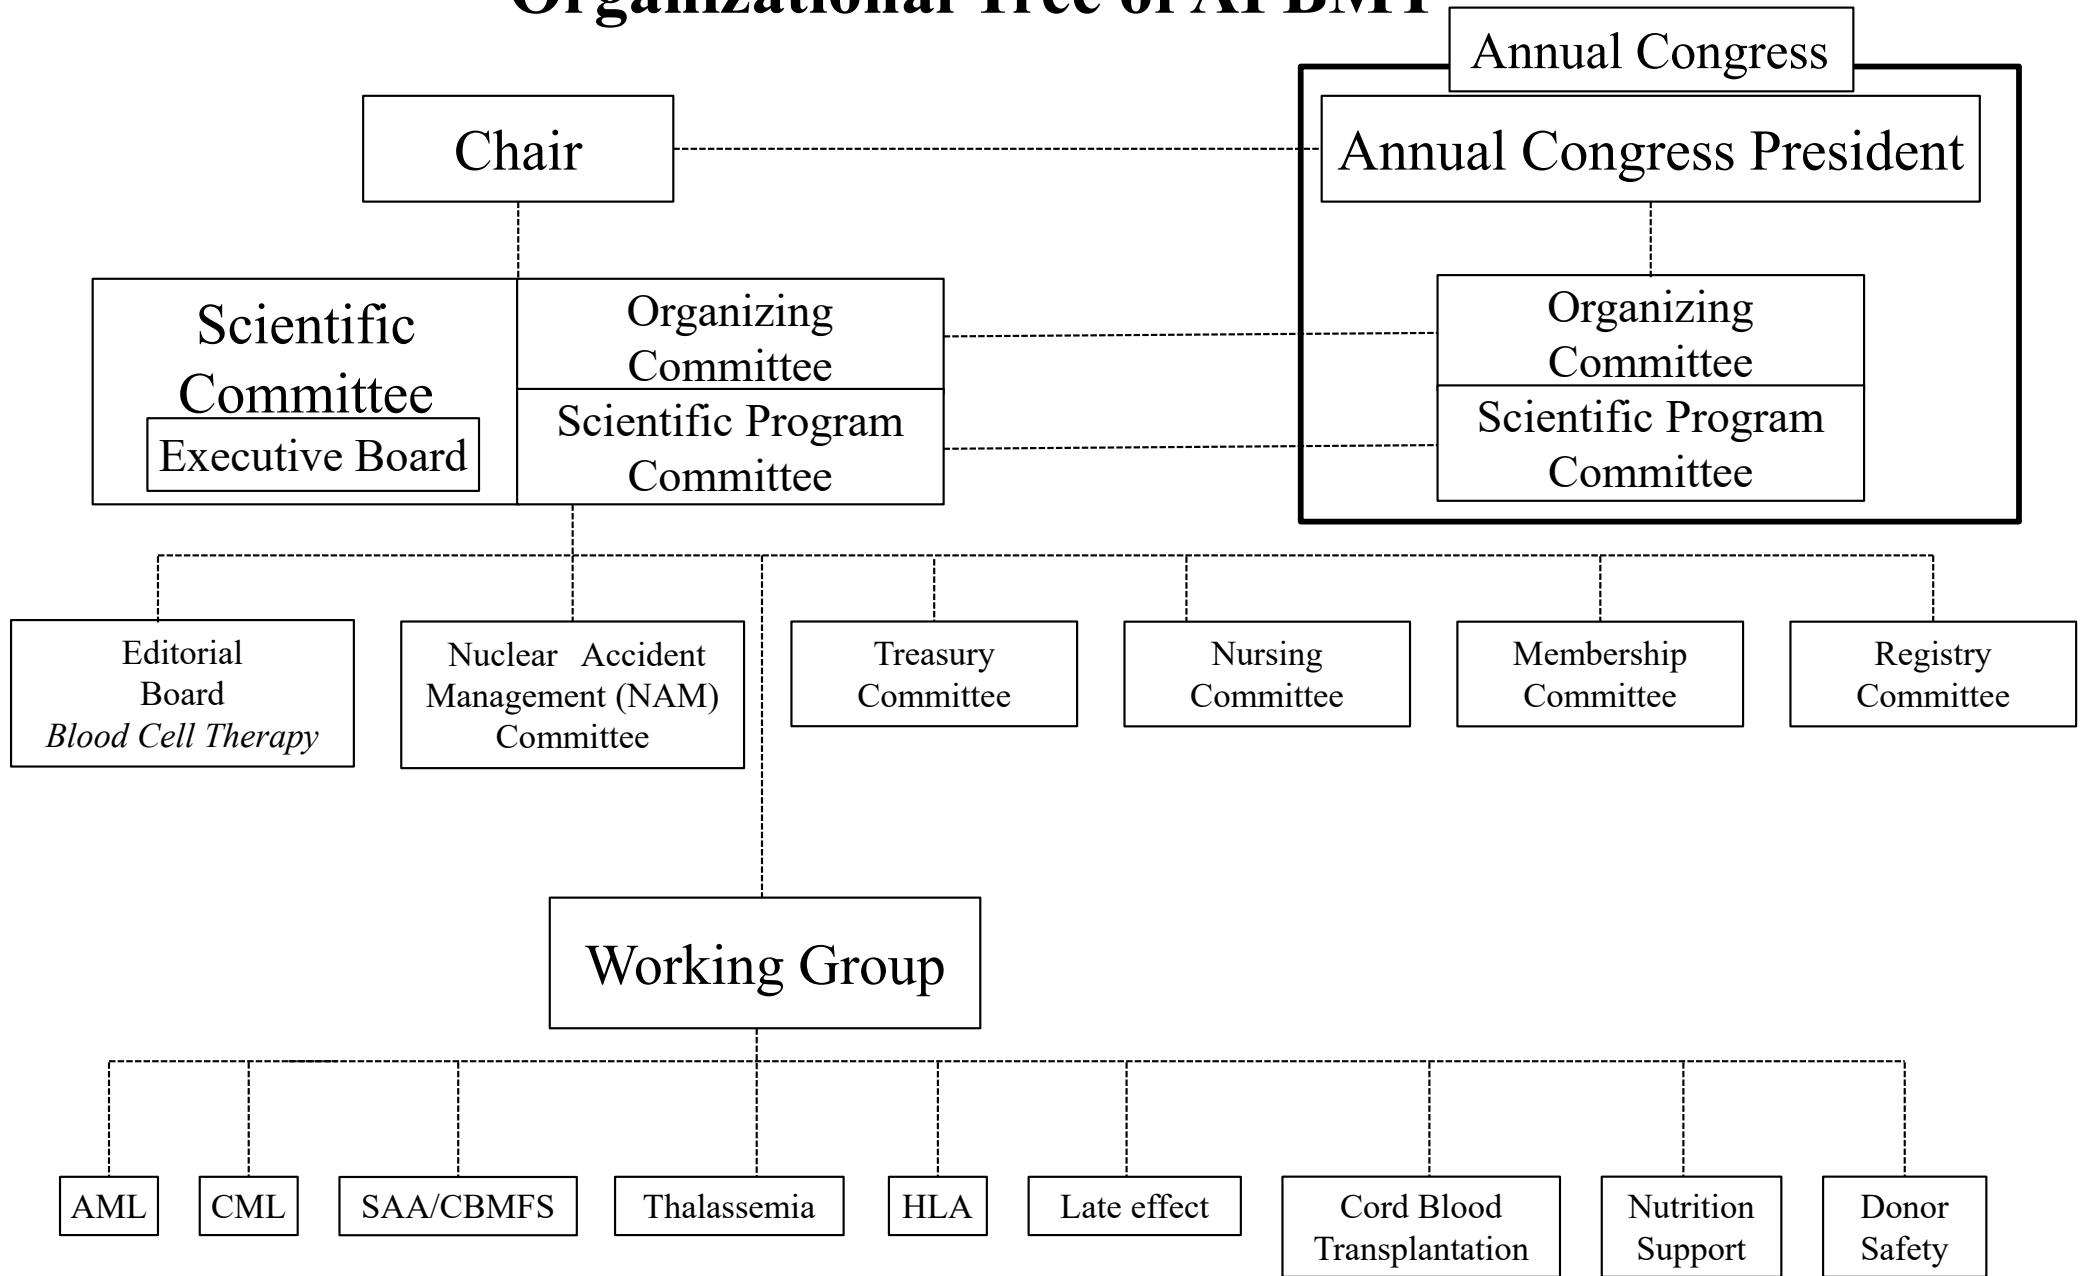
Organizational Tree of APBMT

Annual Congress

Chair

Annual Congress President

Scientific Committee

Executive Board

Organizing Committee

Scientific Program Committee

Organizing Committee

Scientific Program Committee

Editorial Board
*Blood Cell Therapy*

Nuclear Accident Management (NAM) Committee

Treasury Committee

Nursing Committee

Membership Committee

Registry Committee

Working Group

AML

CML

SAA/CBMFS

Thalassemia

HLA

Late effect

Cord Blood Transplantation

Nutrition Support

Donor Safety